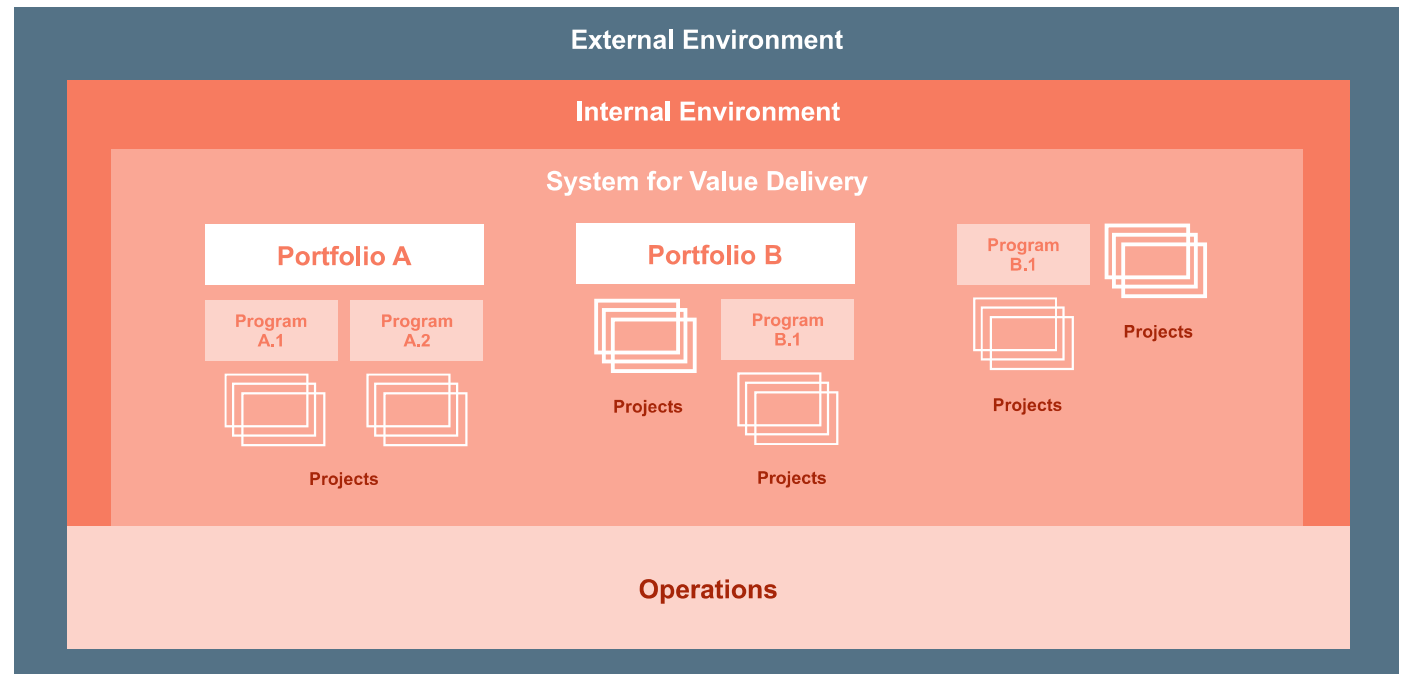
External Environment

Internal Environment

System for Value Delivery

Portfolio A

Program A.1

Program A.2

Projects

Portfolio B

Projects

Program B.1

Projects

Program B.1

Projects

Projects

Operations